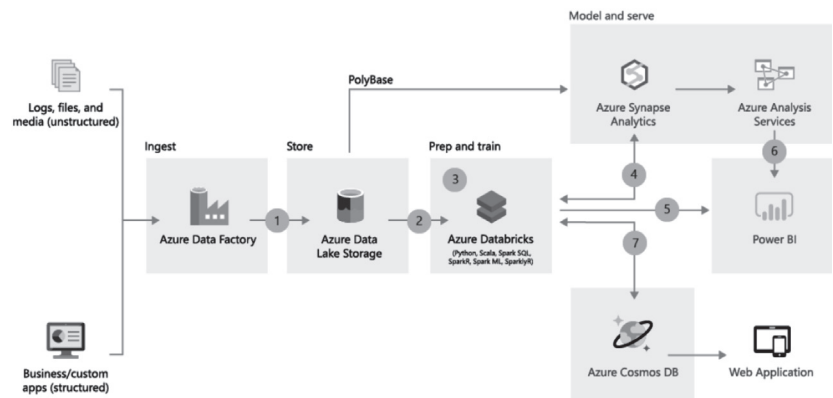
Model and serve

Logs, files, and media (unstructured)

PolyBase

Azure Synapse Analytics

Azure Analysis Services

Ingest

Store

Prep and train

3

4

6

Azure Data Factory

1

Azure Data Lake Storage

2

Azure Databricks
(Python, Scala, Spark SQL, SparkR, Spark ML, SparklyR)

5

Power BI

7

Business/custom apps (structured)

Azure Cosmos DB

Web Application